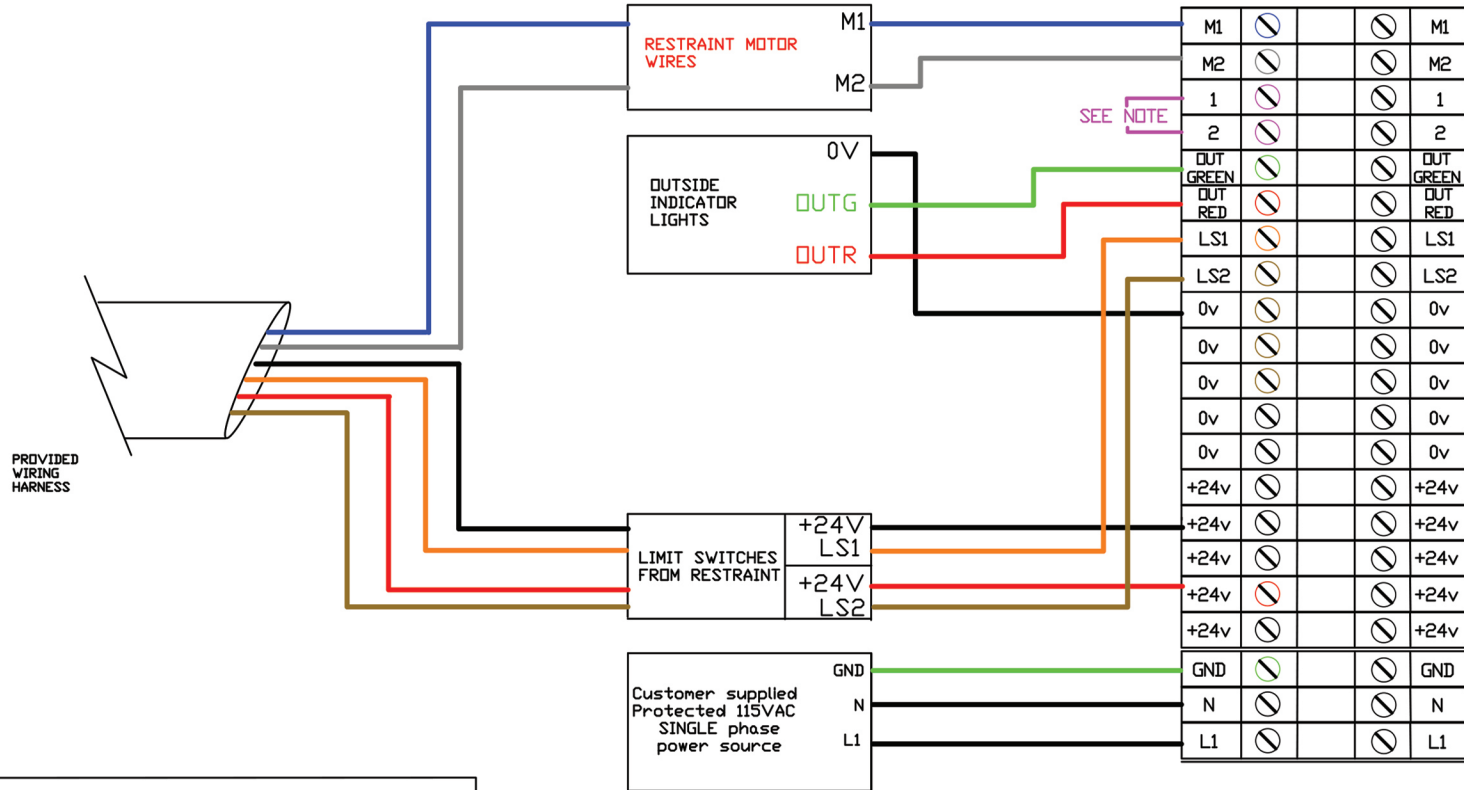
RESTRAINT MOTOR WIRES

M1

M2

0V

OUTSIDE INDICATOR LIGHTS

OUTG

OUTR

SEE NOTE

PROVIDED WIRING HARNESS

LIMIT SWITCHES FROM RESTRAINT

+24V

LS1

+24V

LS2

Customer supplied Protected 115VAC SINGLE phase power source

GND

N

L1

| | | | |
|---|---|---|---|
| M1 | | | M1 |
| M2 | | | M2 |
| 1 | | | 1 |
| 2 | | | 2 |
| OUT GREEN | | | OUT GREEN |
| OUT RED | | | OUT RED |
| LS1 | | | LS1 |
| LS2 | | | LS2 |
| 0v | | | 0v |
| 0v | | | 0v |
| 0v | | | 0v |
| 0v | | | 0v |
| 0v | | | 0v |
| +24v | | | +24v |
| +24v | | | +24v |
| +24v | | | +24v |
| +24v | | | +24v |
| +24v | | | +24v |
| GND | | | GND |
| N | | | N |
| L1 | | | L1 |